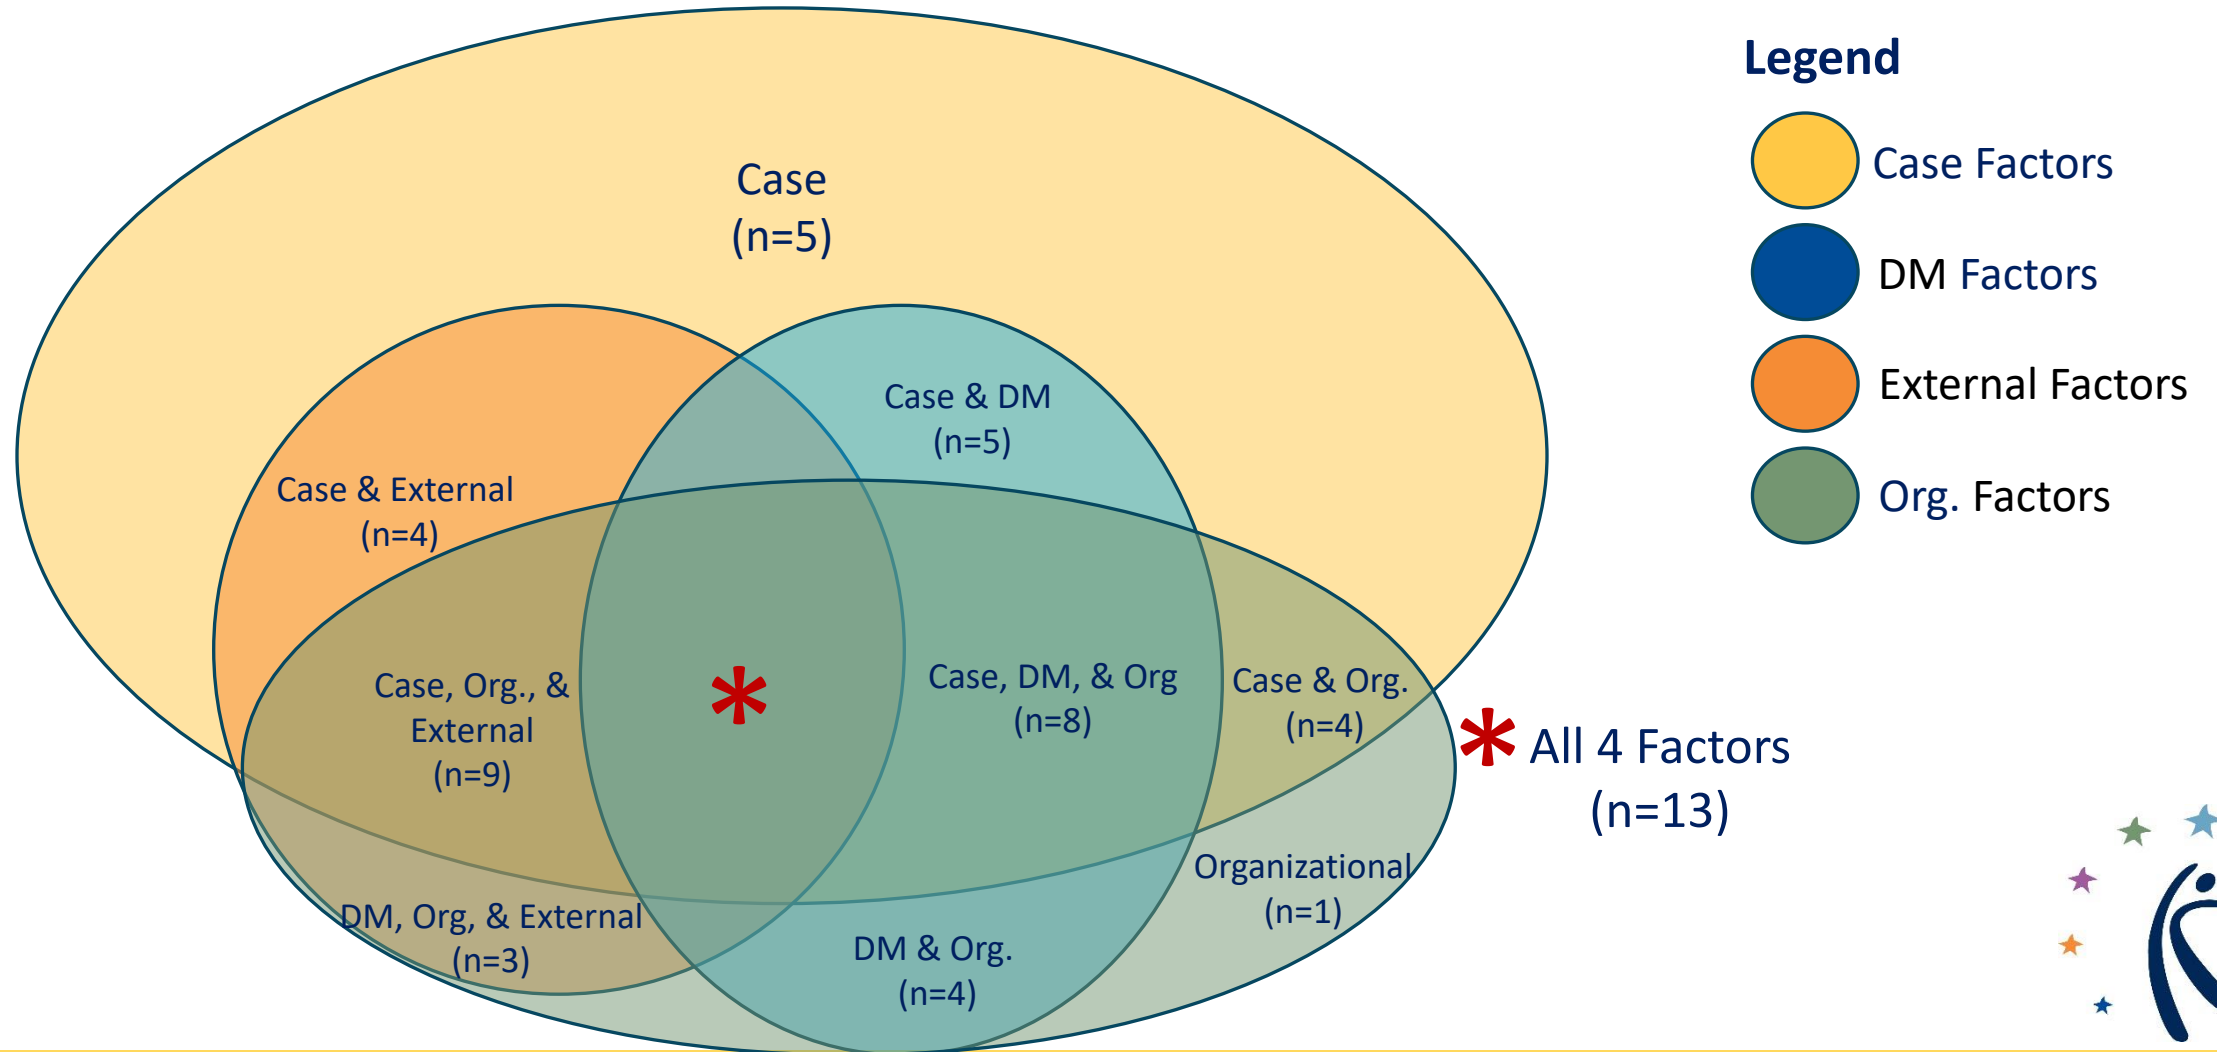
Case
(n=5)

Case & External
(n=4)

Case & DM
(n=5)

Case, Org., & External
(n=9)

*

Case, DM, & Org
(n=8)

Case & Org.
(n=4)

DM, Org, & External
(n=3)

DM & Org.
(n=4)

Organizational
(n=1)

* All 4 Factors
(n=13)

Legend
Case Factors
DM Factors
External Factors
Org. Factors